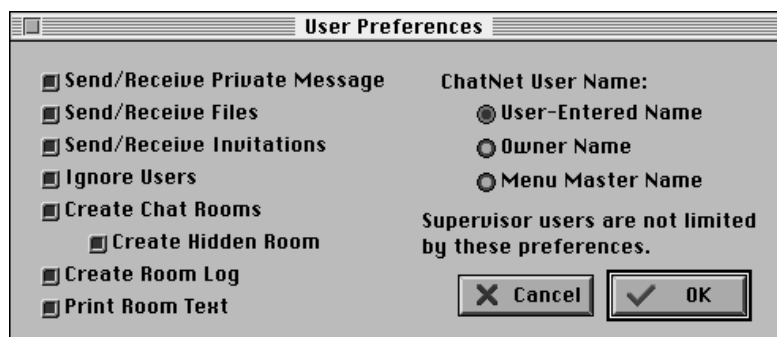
User Preferences

Send/Receive Private Message
Send/Receive Files
Send/Receive Invitations
Ignore Users
Create Chat Rooms
Create Hidden Room
Create Room Log
Print Room Text

ChatNet User Name:
User-Entered Name
Owner Name
Menu Master Name

Supervisor users are not limited by these preferences.

Cancel
OK